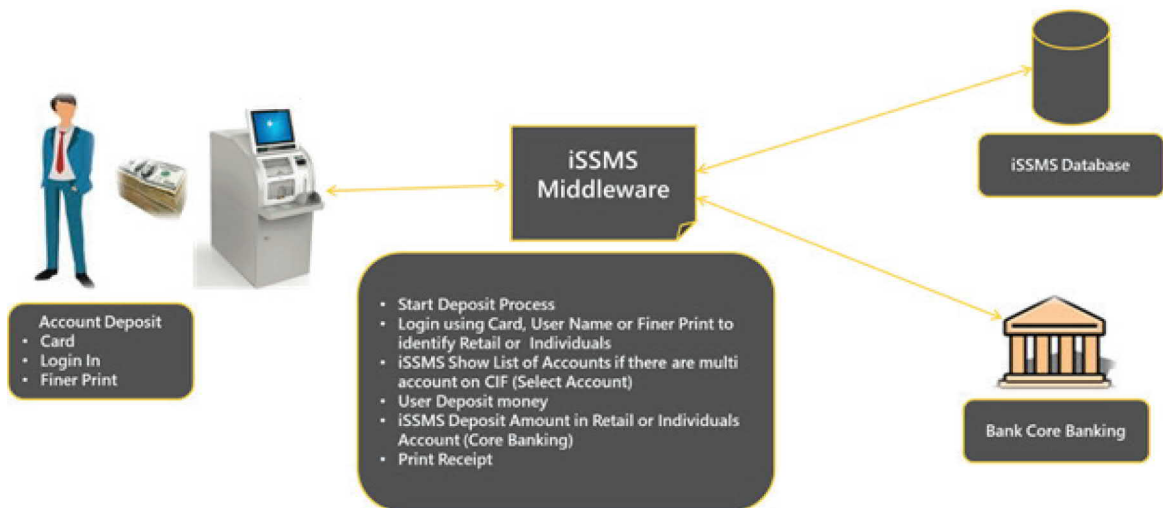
iSSMS Middleware

iSSMS Database

Account Deposit
- Card
- Login In
- Finer Print

- Start Deposit Process
- Login using Card, User Name or Finer Print to identify Retail or Individuals
- iSSMS Show List of Accounts if there are multi account on CIF (Select Account)
- User Deposit money
- iSSMS Deposit Amount in Retail or Individuals Account (Core Banking)
- Print Receipt

Bank Core Banking